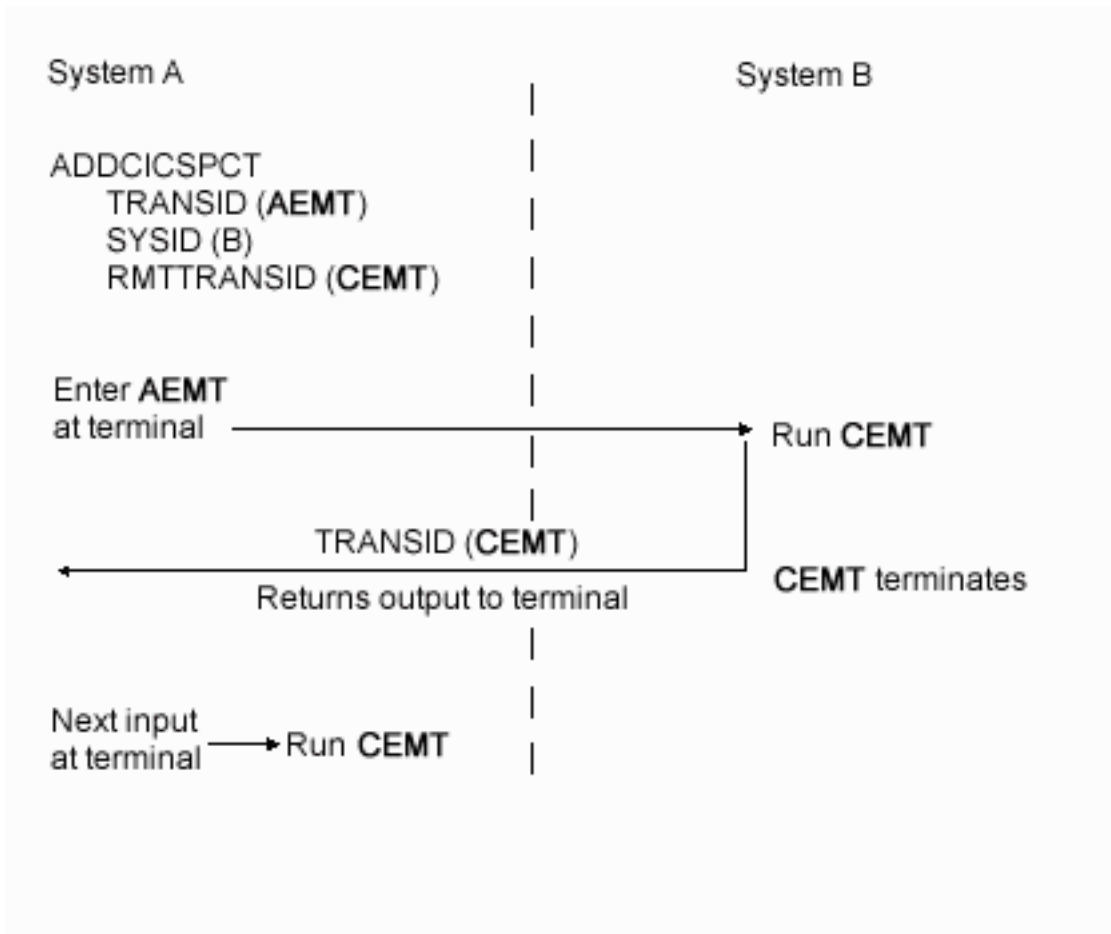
System A

System B

ADDCICSPCT
TRANSID (AEMT)
SYSID (B)
RMTTRANSID (CEMT)

Enter AEMT at terminal

Run CEMT

TRANSID (CEMT)

CEMT terminates

Returns output to terminal

Next input at terminal

Run CEMT